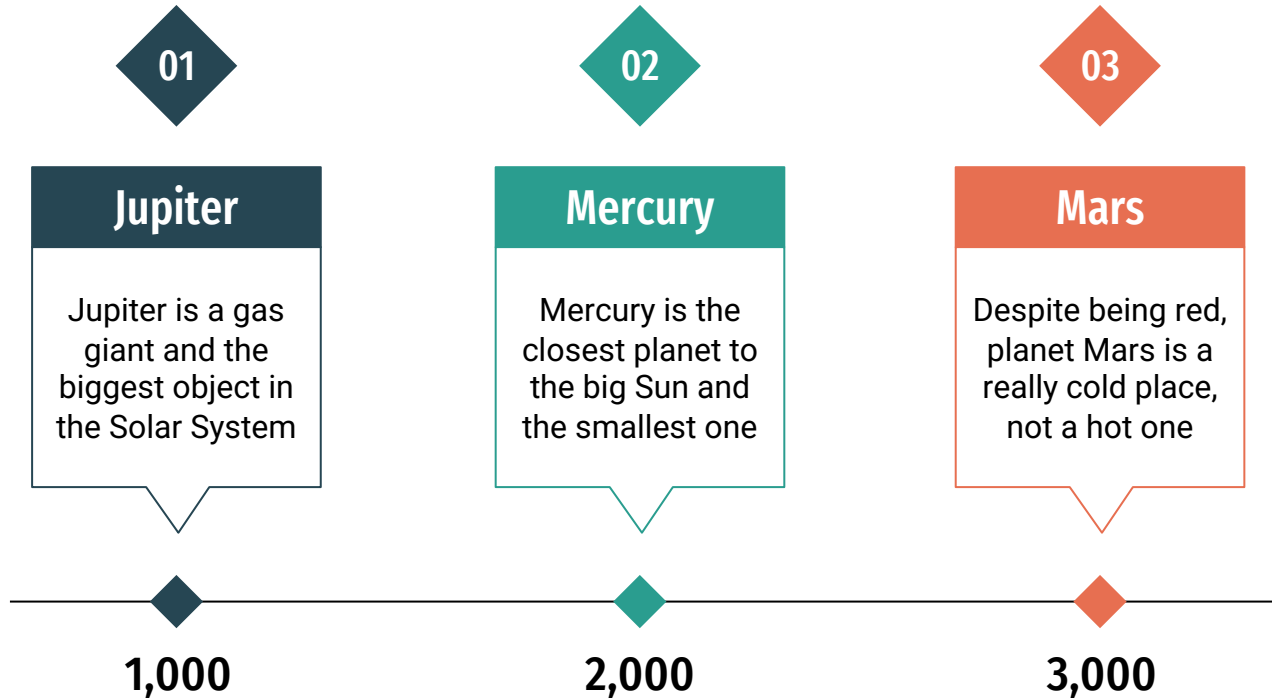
01

Jupiter

Jupiter is a gas giant and the biggest object in the Solar System

1,000

02

Mercury

Mercury is the closest planet to the big Sun and the smallest one

2,000

03

Mars

Despite being red, planet Mars is a really cold place, not a hot one

3,000